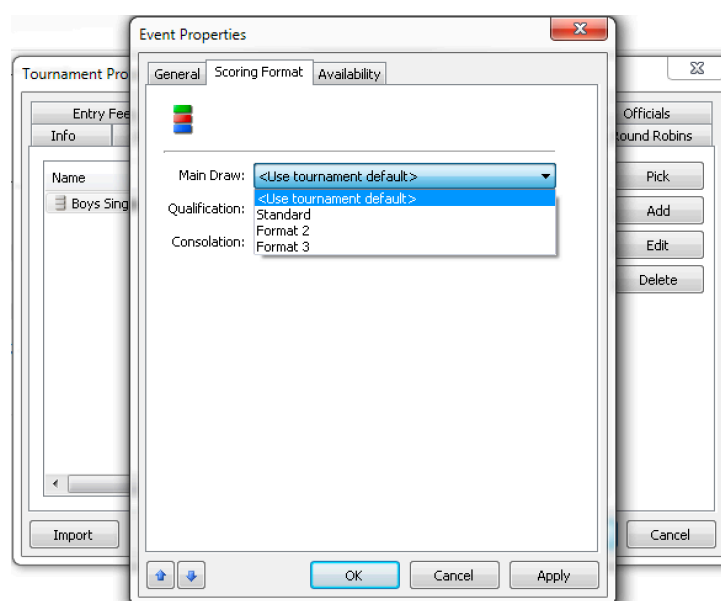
Event Properties

General | Scoring Format | Availability

Main Draw: <Use tournament default>

<Use tournament default>
Standard
Format 2
Format 3

Qualification:

Consolation:

OK | Cancel | Apply

Tournament Pro

Entry Fee
Info

Name
Boys Sing

Import

Officials
ound Robins

Pick
Add
Edit
Delete

Cancel